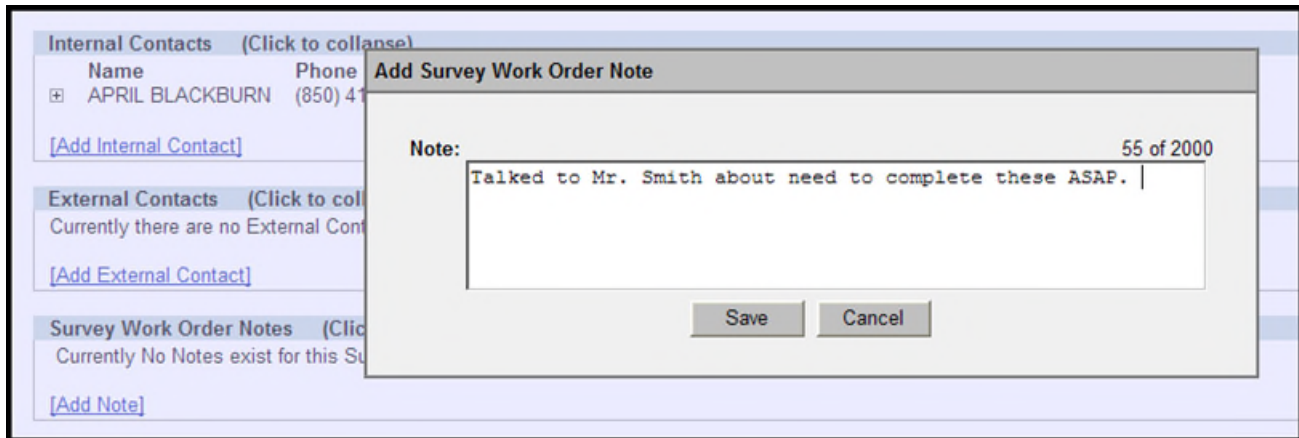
Internal Contacts (Click to collapse)

Name Phone

⊞ APRIL BLACKBURN (850) 41

[Add Internal Contact]

External Contacts (Click to coll

Currently there are no External Cont

[Add External Contact]

Survey Work Order Notes (Clic

Currently No Notes exist for this Su

[Add Note]

Add Survey Work Order Note

Note: 55 of 2000

Talked to Mr. Smith about need to complete these ASAP.

Save Cancel